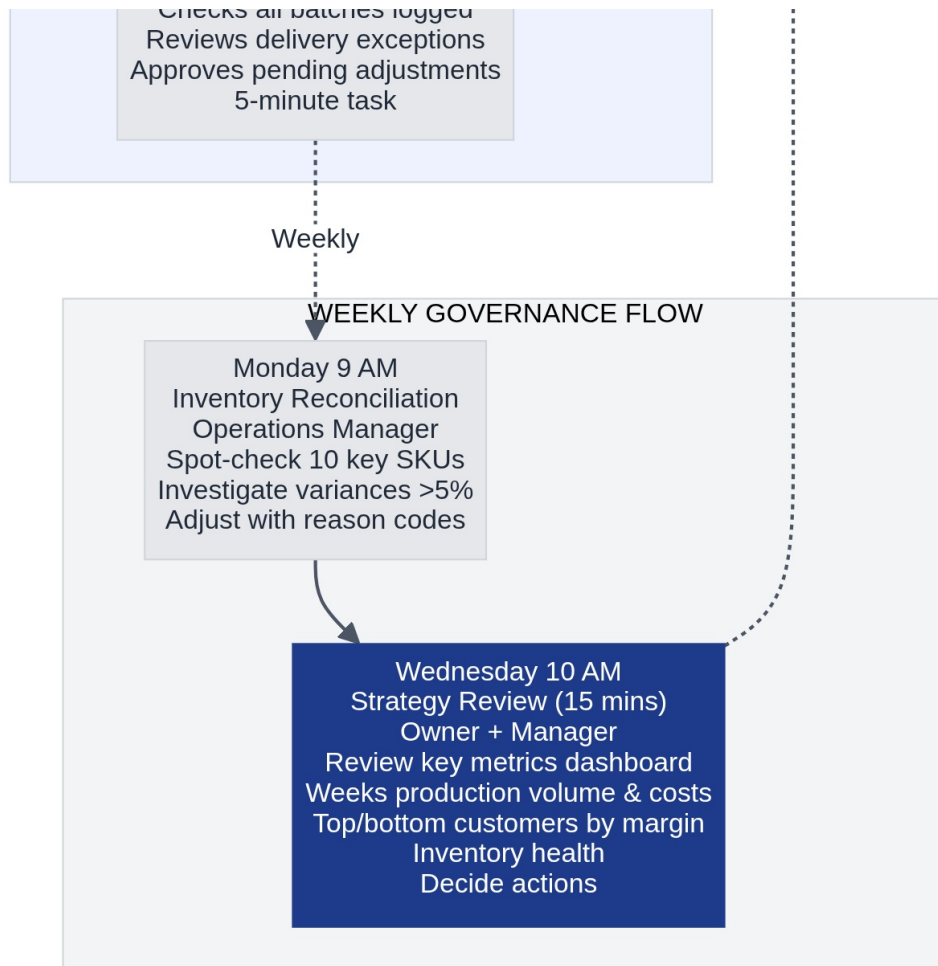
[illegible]
Reviews delivery exceptions
Approves pending adjustments
5-minute task

Weekly

WEEKLY GOVERNANCE FLOW

Monday 9 AM
Inventory Reconciliation
Operations Manager
Spot-check 10 key SKUs
Investigate variances >5%
Adjust with reason codes

Wednesday 10 AM
Strategy Review (15 mins)
Owner + Manager
Review key metrics dashboard
Weeks production volume & costs
Top/bottom customers by margin
Inventory health
Decide actions